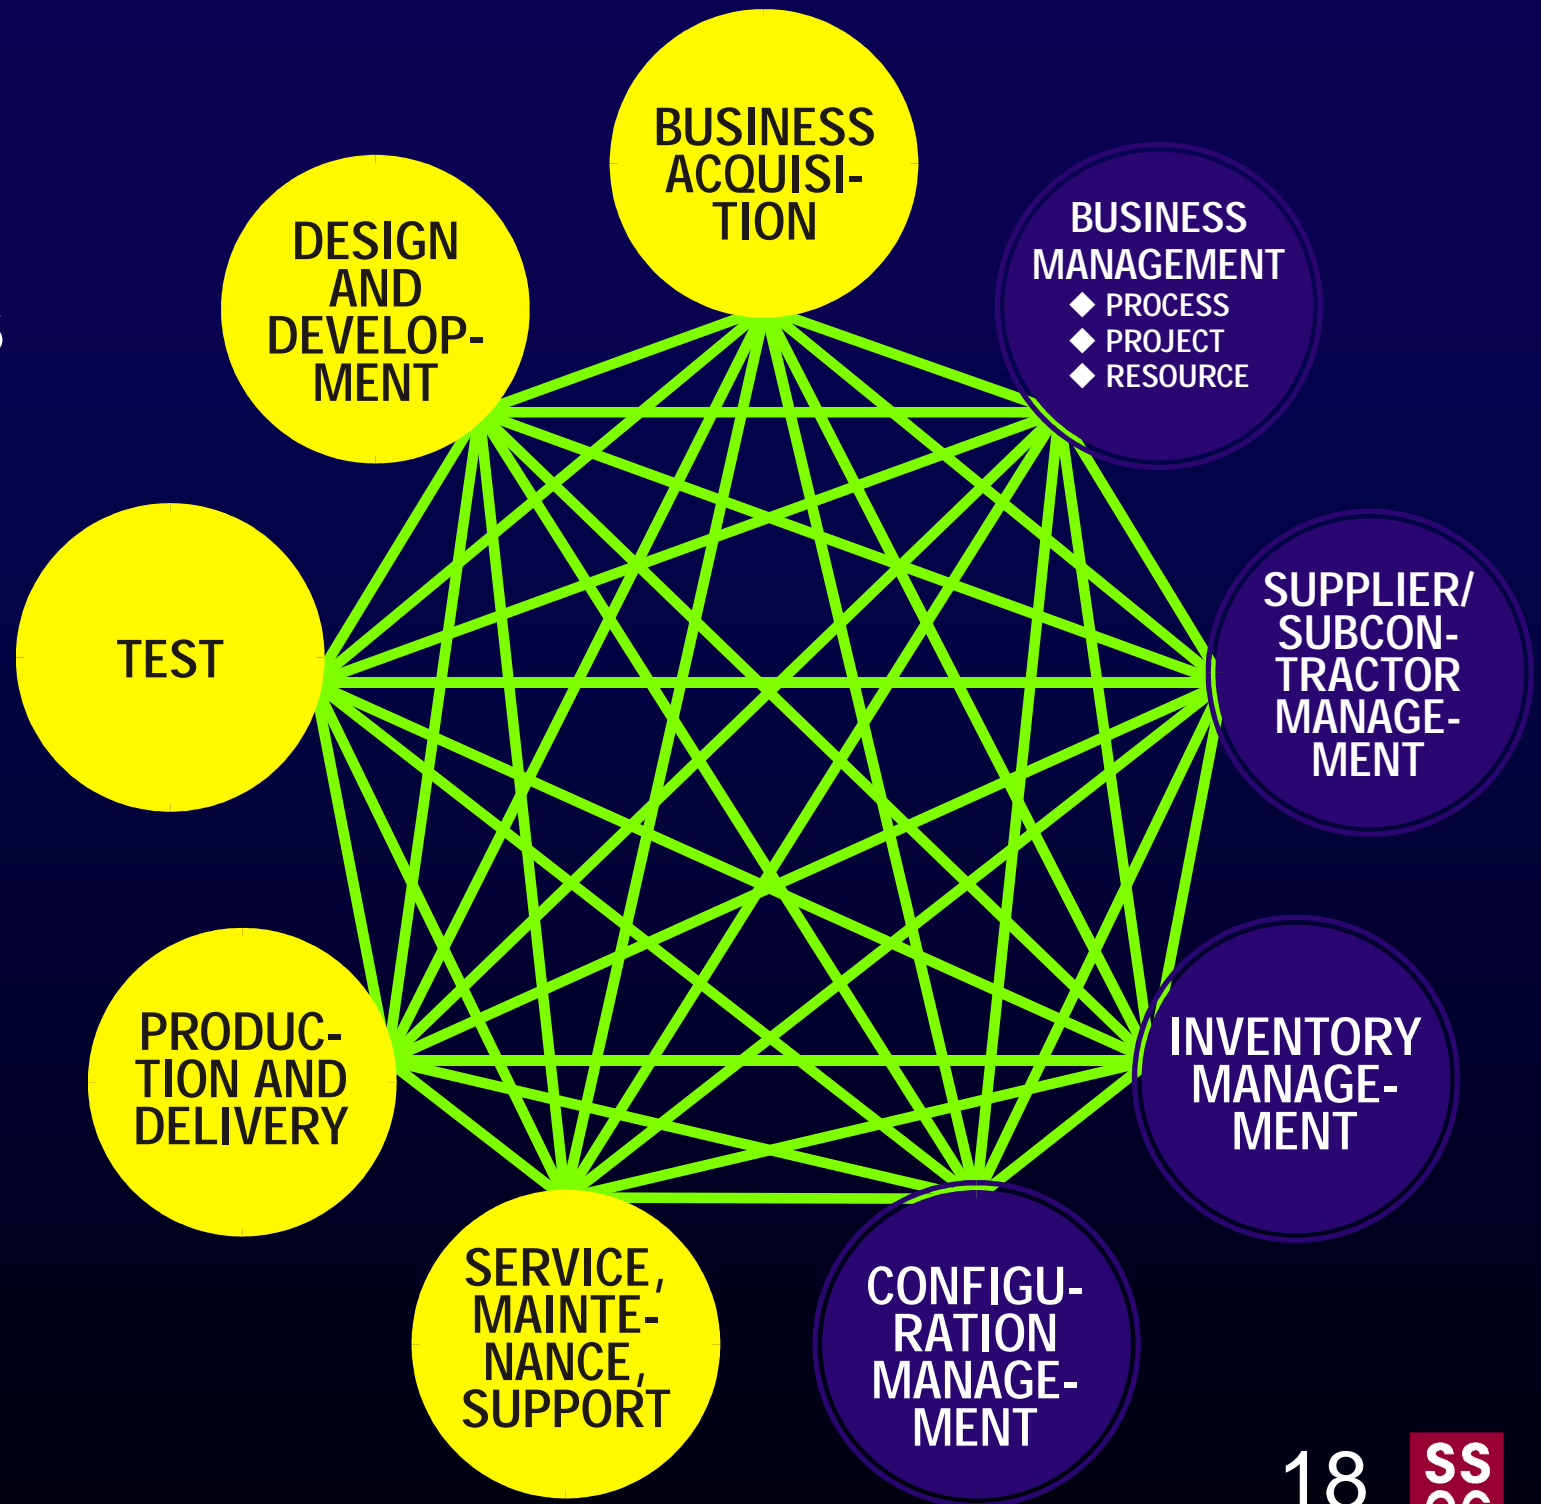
BUSINESS ACQUISITION

DESIGN AND DEVELOPMENT

BUSINESS MANAGEMENT
◆ PROCESS
◆ PROJECT
◆ RESOURCE

TEST

SUPPLIER/ SUBCONTRACTOR MANAGEMENT

PRODUCTION AND DELIVERY

INVENTORY MANAGEMENT

SERVICE, MAINTENANCE, SUPPORT

CONFIGURATION MANAGEMENT

18

SS